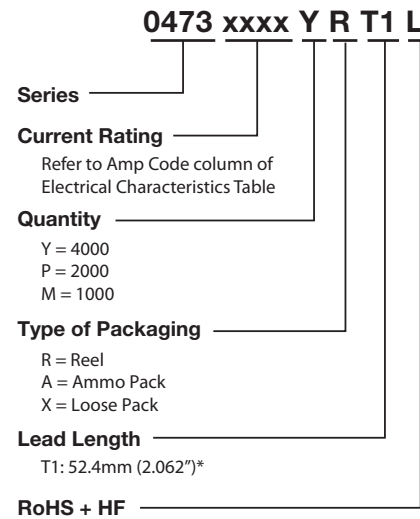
0473 xxxx Y R T1 L

Series

Current Rating

Refer to Amp Code column of Electrical Characteristics Table

Quantity

Y = 4000
P = 2000
M = 1000

Type of Packaging

R = Reel
A = Ammo Pack
X = Loose Pack

Lead Length

T1: 52.4mm (2.062")*

RoHS + HF